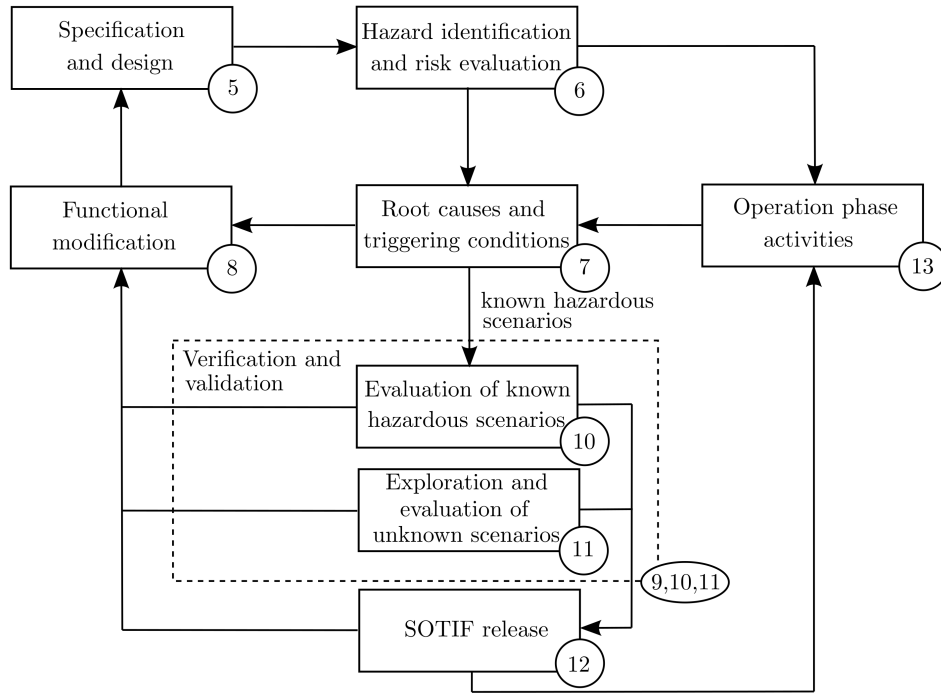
Specification and design
5
Hazard identification and risk evaluation
6
Functional modification
8
Root causes and triggering conditions
7
Operation phase activities
13
known hazardous scenarios
Verification and validation
Evaluation of known hazardous scenarios
10
Exploration and evaluation of unknown scenarios
11
9,10,11
SOTIF release
12